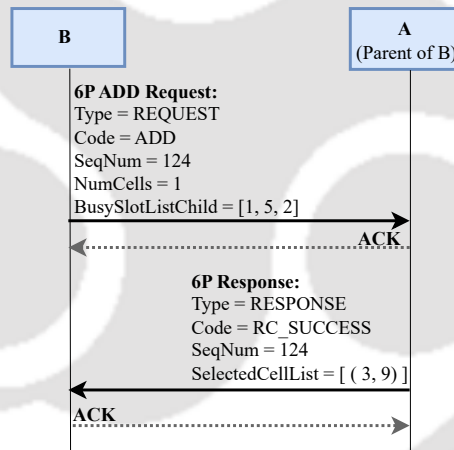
B

A
(Parent of B)

6P ADD Request:
Type = REQUEST
Code = ADD
SeqNum = 124
NumCells = 1
BusySlotListChild = [1, 5, 2]

ACK

6P Response:
Type = RESPONSE
Code = RC_SUCCESS
SeqNum = 124
SelectedCellList = [ ( 3, 9) ]

ACK